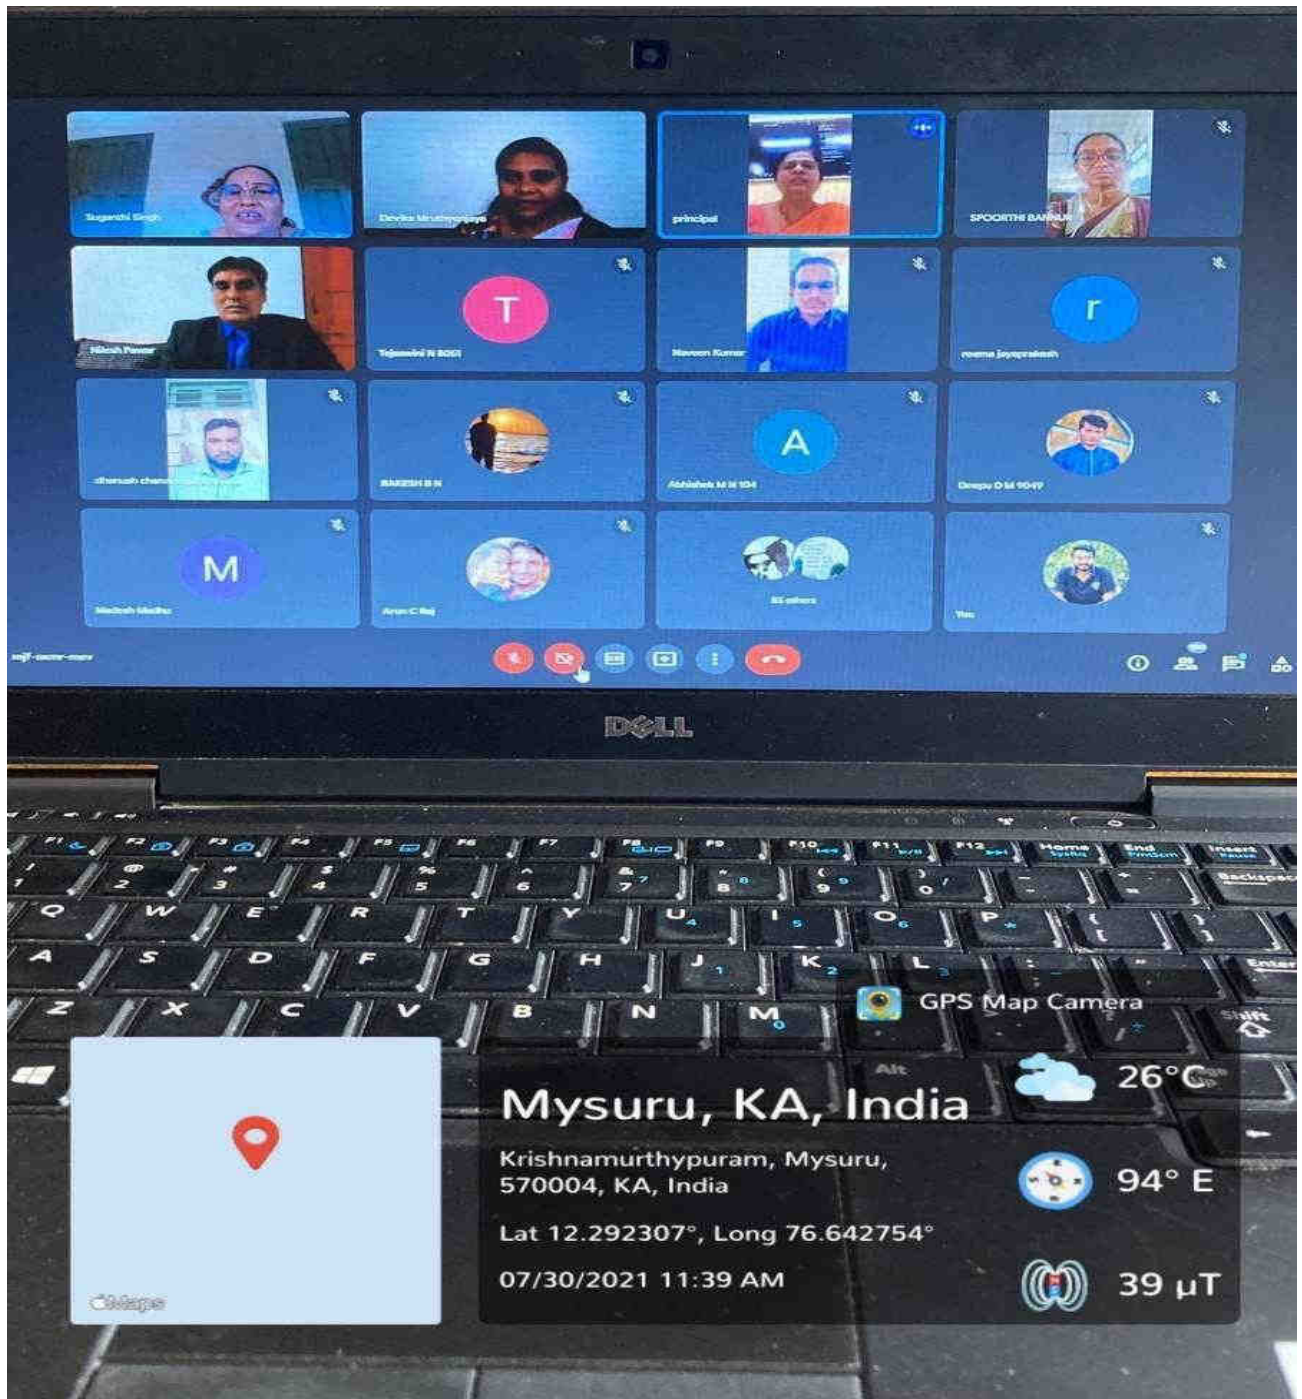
Suganthi Singh
Devika Mruthyunjaya
principal
SPOORTHI BANNUR
Nilesh Pawar
T
Tejaswini N 8051
Naveen Kumar
r
reema jayaprakash
dhanush chan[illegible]
RAKESH B N
A
Abhishek M N 104
Deepu D M 9049
M
Madesh Madhu
Arun C Raj
85 others
You
mjf-oemr-mev
DELL
F1 F2 F3 F4 F5 F6 F7 F8 F9 F10 F11 F12 Home End Insert
1 2 3 4 5 6 7 8 9 0 Backspace
Q W E R T Y U I O P
A S D F G H J K L Enter
Z X C V B N M Shift
Alt
GPS Map Camera
Mysuru, KA, India
Krishnamurthypuram, Mysuru, 570004, KA, India
Lat 12.292307°, Long 76.642754°
07/30/2021 11:39 AM
26°C
94° E
39 μT
Maps